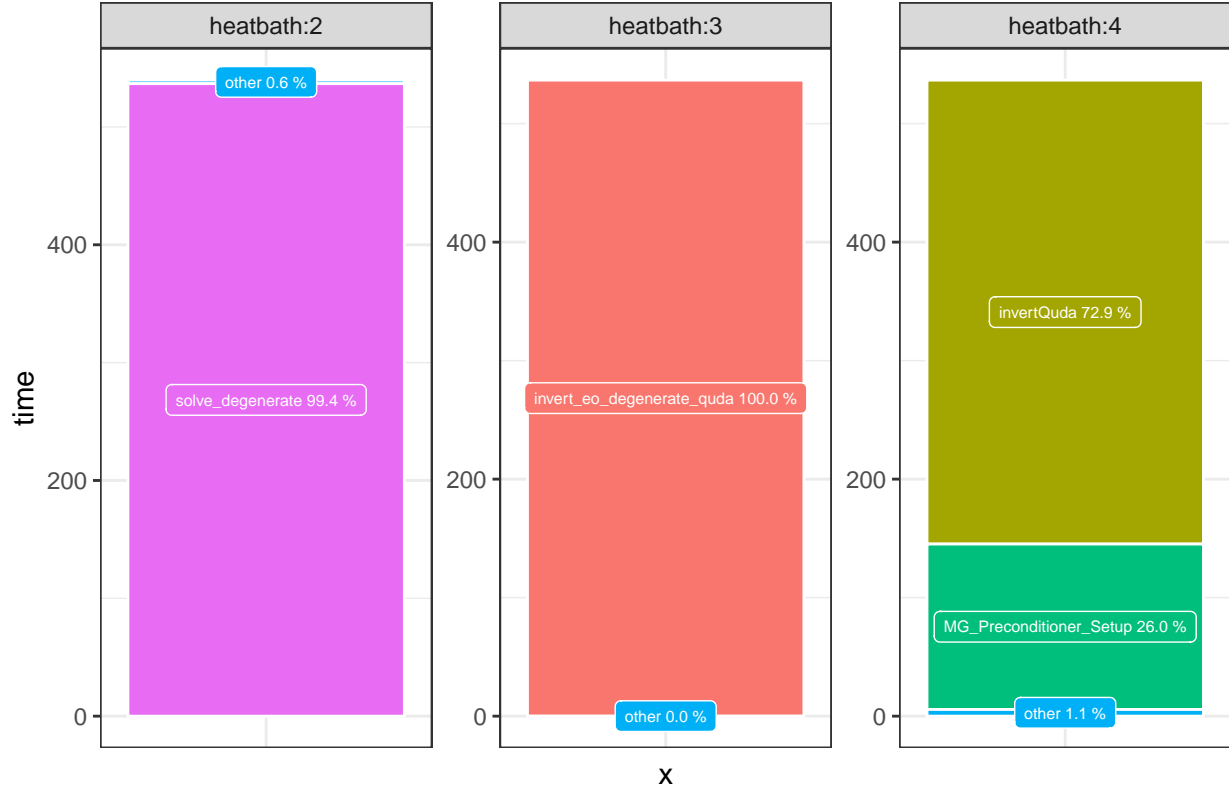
heatbath:2

other 0.6 %

solve_degenerate 99.4 %

heatbath:3

invert_eo_degenerate_quda 100.0 %

other 0.0 %

heatbath:4

invertQuda 72.9 %

MG_Preconditioner_Setup 26.0 %

other 1.1 %

time

400

200

0

400

200

0

400

200

0

x